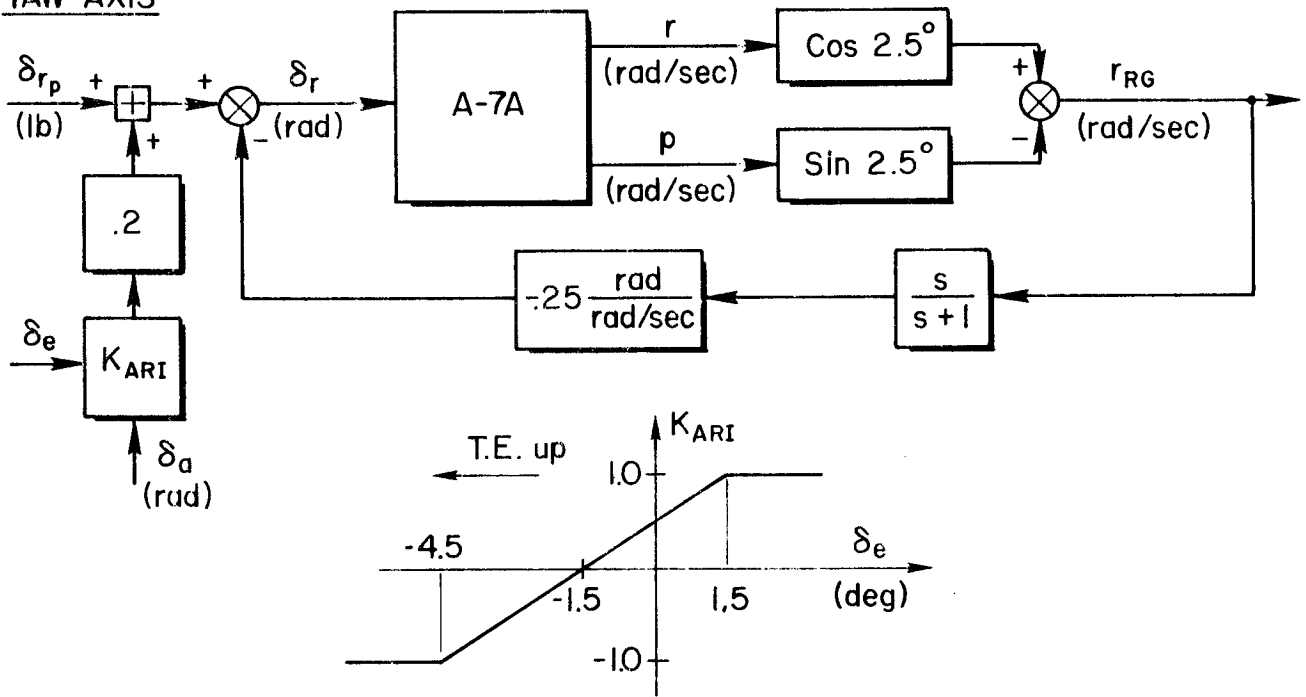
YAW AXIS

$\delta_{r_p}$ (lb) + + + $\delta_r$ (rad) − A-7A r (rad/sec) Cos 2.5° + p (rad/sec) Sin 2.5° − $r_{RG}$ (rad/sec)

.2

$\delta_e$ $K_{ARI}$ $\delta_a$ (rad)

$-.25 \frac{rad}{rad/sec}$

$\frac{s}{s+1}$

T.E. up

$K_{ARI}$

1.0

-4.5

$\delta_e$

-1.5

1.5

(deg)

-1.0